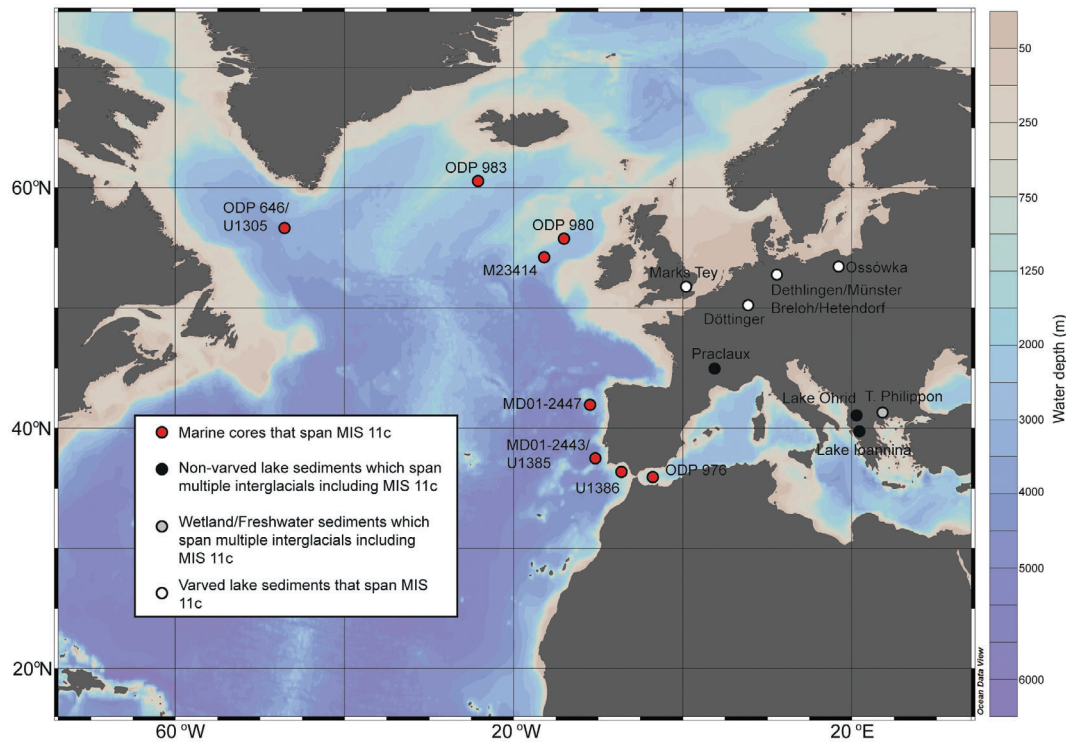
ODP 983

ODP 646/ U1305

ODP 980

M23414

Marks Tey

Dethlingen/Münster Breloh/Hetendorf

Ossówka

Döttinger

Praclaux

MD01-2447

Lake Ohrid

T. Philippon

Lake Ioannina

MD01-2443/ U1385

U1386

ODP 976

Marine cores that span MIS 11c

Non-varved lake sediments which span multiple interglacials including MIS 11c

Wetland/Freshwater sediments which span multiple interglacials including MIS 11c

Varved lake sediments that span MIS 11c

60°N

40°N

20°N

60°W

20°W

20°E

Ocean Data View

50

250

750

1250

2000

3000

4000

5000

6000

Water depth (m)